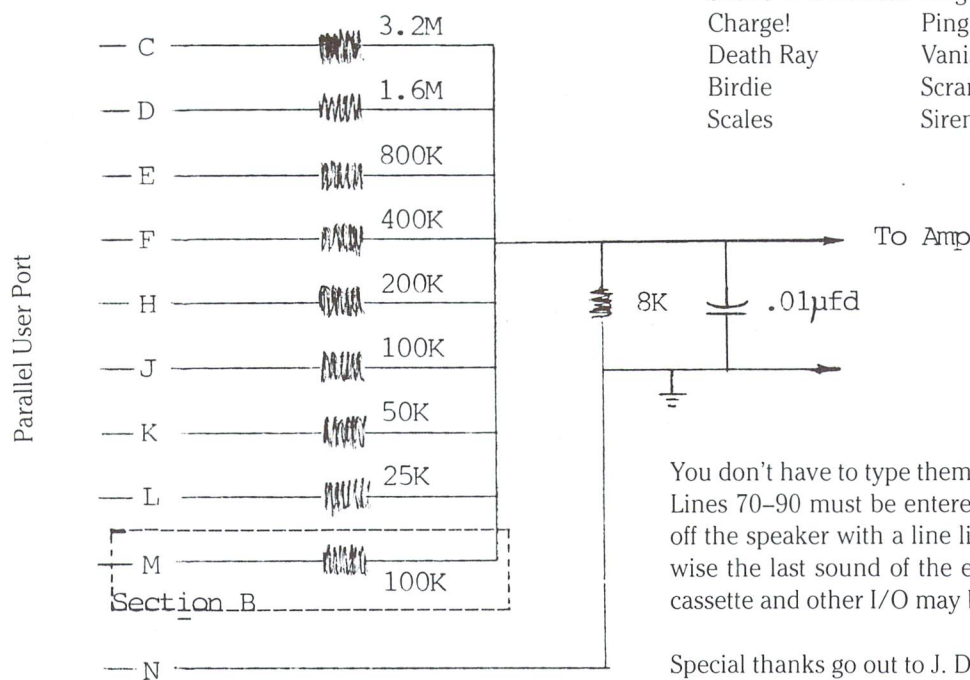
Parallel User Port

C
3.2M
D
1.6M
E
800K
F
400K
H
200K
J
100K
K
50K
L
25K
M
100K
Section B
N

8K
.01µfd
To Amp

Charge! Ping
Death Ray Vani
Birdie Scran
Scales Siren

You don't have to type them
Lines 70–90 must be entere
off the speaker with a line li
wise the last sound of the e
cassette and other I/O may l

Special thanks go out to J. D